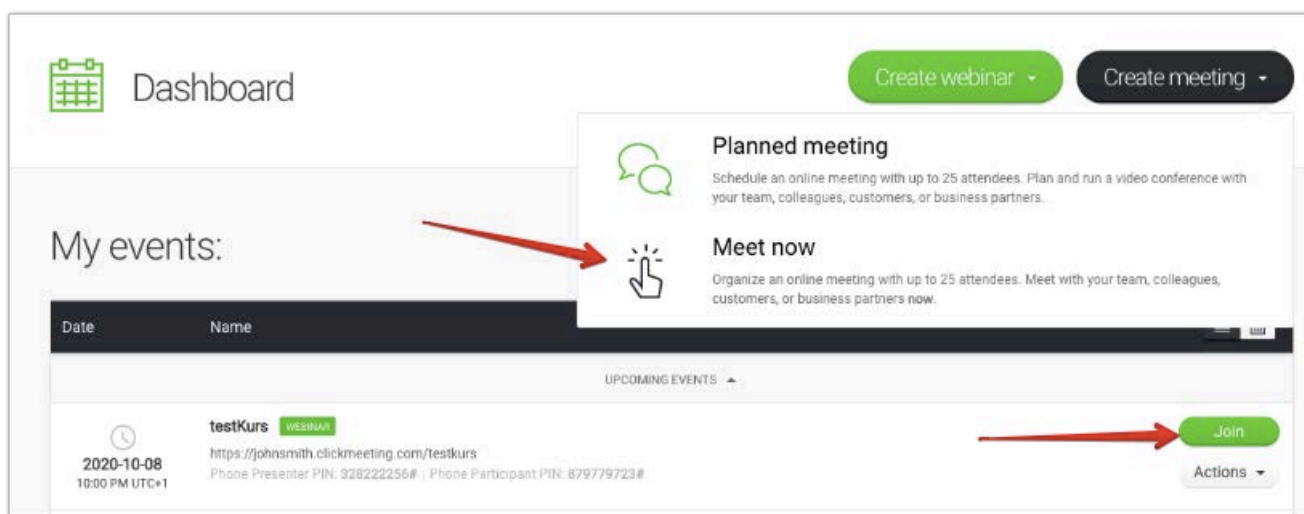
Dashboard

Create webinar ▾

Create meeting ▾

Planned meeting

Schedule an online meeting with up to 25 attendees. Plan and run a video conference with your team, colleagues, customers, or business partners.

Meet now

Organize an online meeting with up to 25 attendees. Meet with your team, colleagues, customers, or business partners now.

My events:

Date

Name

UPCOMING EVENTS ▲

testKurs WEBINAR

https://johnsmith.clickmeeting.com/testkurs

Phone Presenter PIN: 328222256# | Phone Participant PIN: 879779723#

2020-10-08

10:00 PM UTC+1

Join

Actions ▾